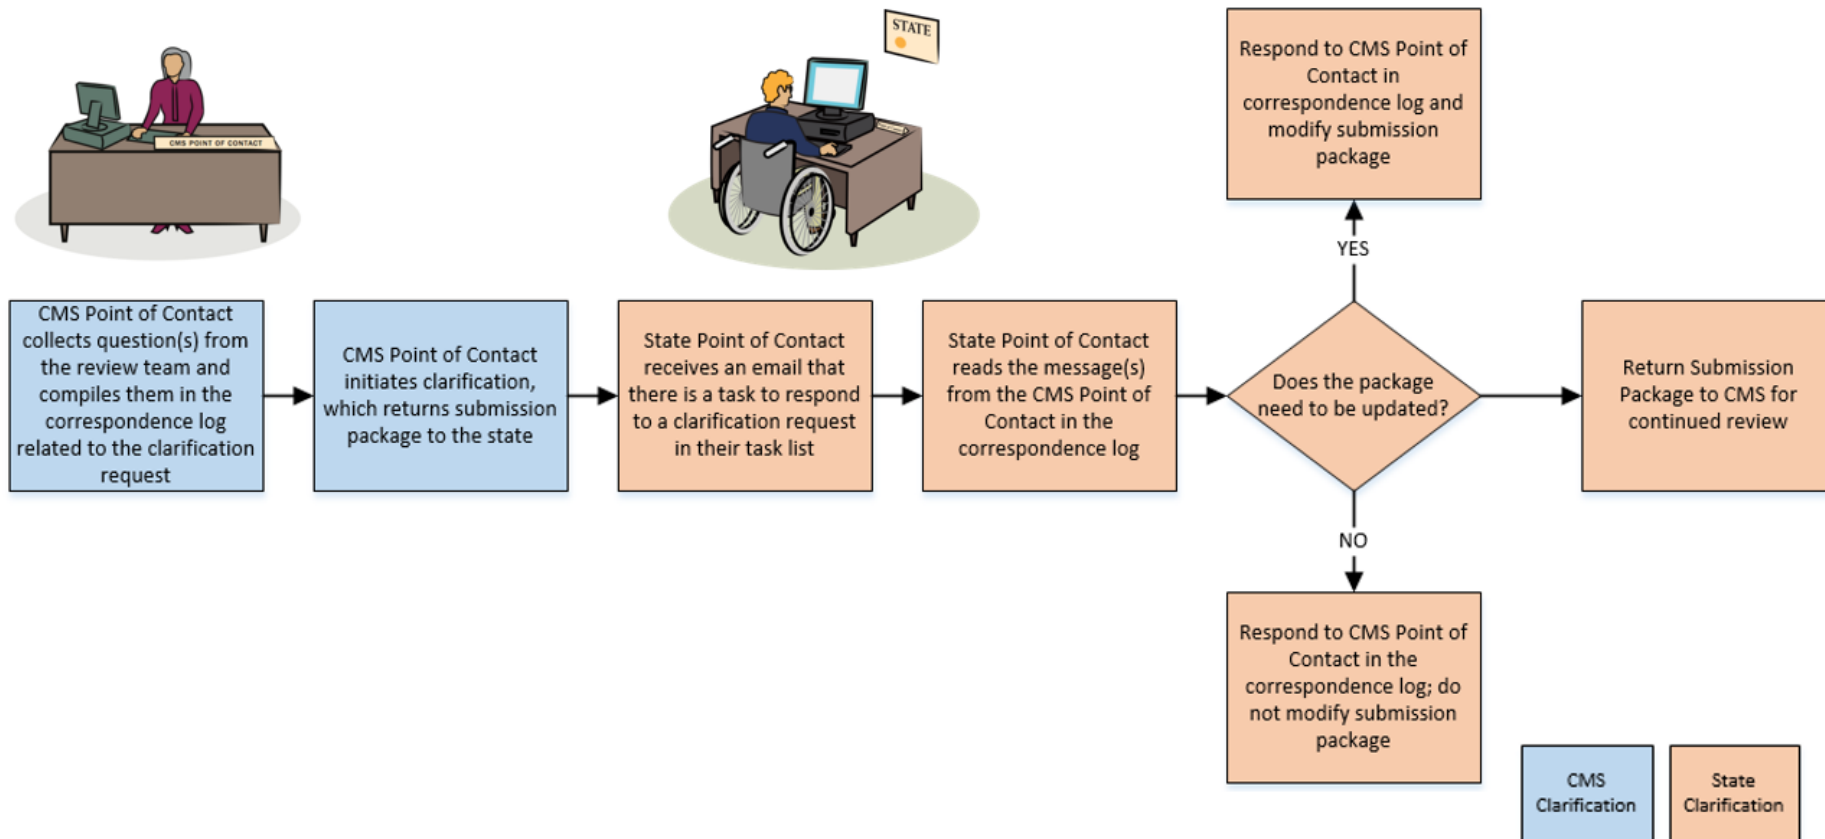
CMS POINT OF CONTACT

STATE

Respond to CMS Point of Contact in correspondence log and modify submission package

YES

CMS Point of Contact collects question(s) from the review team and compiles them in the correspondence log related to the clarification request

CMS Point of Contact initiates clarification, which returns submission package to the state

State Point of Contact receives an email that there is a task to respond to a clarification request in their task list

State Point of Contact reads the message(s) from the CMS Point of Contact in the correspondence log

Does the package need to be updated?

Return Submission Package to CMS for continued review

NO

Respond to CMS Point of Contact in the correspondence log; do not modify submission package

CMS Clarification

State Clarification